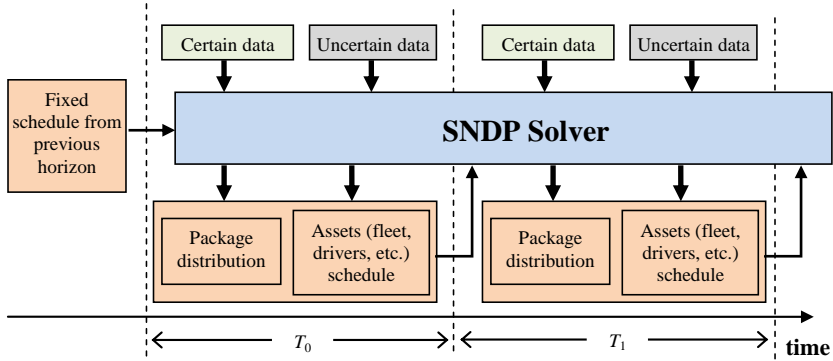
Certain data

Uncertain data

Certain data

Uncertain data

Fixed schedule from previous horizon

SNDP Solver

Package distribution

Assets (fleet, drivers, etc.) schedule

Package distribution

Assets (fleet, drivers, etc.) schedule

$T_0$

$T_1$

time